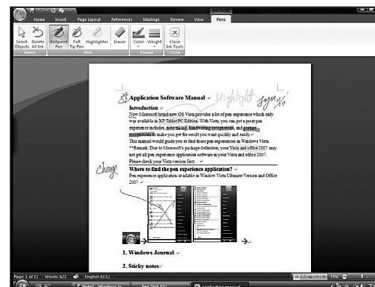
Home Insert Page Layout References Mailings Review View Pens

Select Objects Delete All Ink Ballpoint Pen Felt Tip Pen Highlighter Eraser Color Weight Close Ink Tools

Application Software Manual

Highlight

Introduction

New Microsoft brand new OS Vista provides a lot of pen experience which only was available in XP Tablet PC Edition. With Vista, you can get a great pen experience in ordinary note taking, handwriting recognition, and gesture recognition to make you get the result you want quickly and easily.

This manual would guide you to find those pen experience in Windows Vista.

**Remark: Due to Microsoft's package definition, your Vista and Office 2007 may not get all pen experience application software in your Vista and office 2007. Please check your Vista version first.

Change

Where to find the pen experience application?

Pen experience application available in Windows Vista Ultimate Version and Office 2007

1. Windows Journal

2. Sticky notes

Page: 1 of 11 Words: 622 English (U.S.)